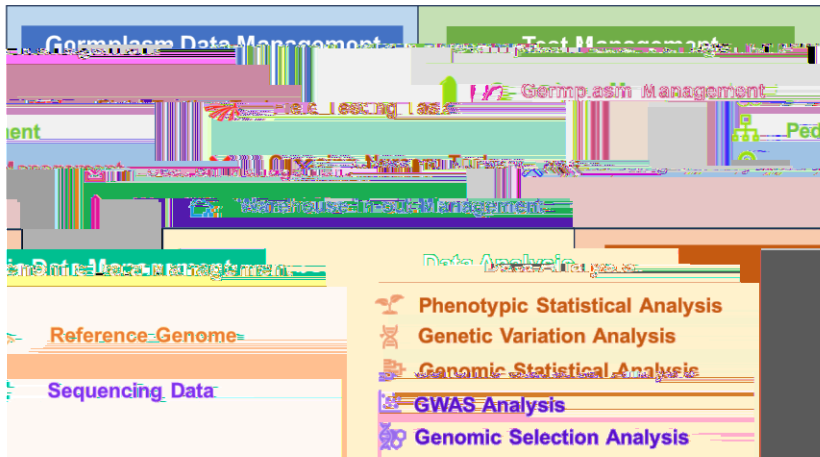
Germplasm Data Management

Test Management

Germplasm Management

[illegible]

ment

Ped

Management

Warehouse Trials Management

Data Management

Data Analysis

Reference Genome

Sequencing Data

Phenotypic Statistical Analysis

Genetic Variation Analysis

Genomic Statistical Analysis

GWAS Analysis

Genomic Selection Analysis